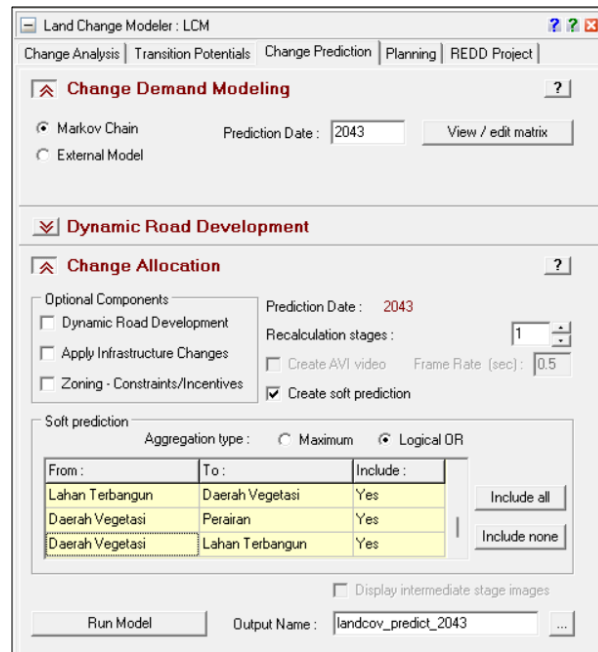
Land Change Modeler : LCM

Change Analysis | Transition Potentials | Change Prediction | Planning | REDD Project

Change Demand Modeling ?

Markov Chain
External Model
Prediction Date : 2043
View / edit matrix

Dynamic Road Development

Change Allocation ?

Optional Components
Dynamic Road Development
Apply Infrastructure Changes
Zoning - Constraints/Incentives

Prediction Date : 2043
Recalculation stages : 1
Create AVI video
Frame Rate (sec) : 0.5
Create soft prediction

Soft prediction
Aggregation type : Maximum Logical OR

| From : | To : | Include : |
|---|---|---|
| Lahan Terbangun | Daerah Vegetasi | Yes |
| Daerah Vegetasi | Perairan | Yes |
| Daerah Vegetasi | Lahan Terbangun | Yes |

Include all
Include none

Display intermediate stage images

Run Model
Output Name : landcov_predict_2043
...